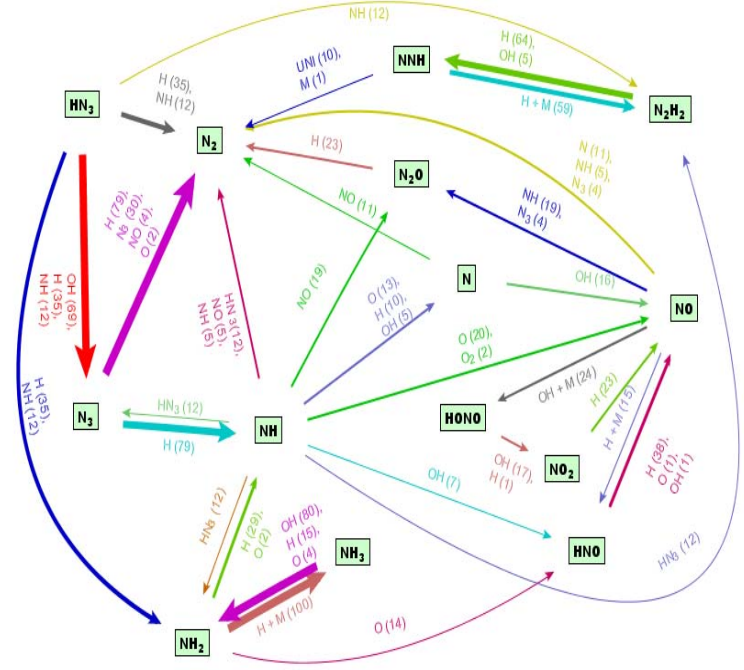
NH (12)

H (64), OH (5)

UNI (10), M (1)

NNH

HN$_3$

H (35), NH (12)

H + M (59)

N$_2$H$_2$

N$_2$

H (23)

N (11), NH (5), N$_3$ (4)

N$_2$O

H (79), N$_3$ (30), NO (4), O (2)

NO (11)

NH (19), N$_3$ (4)

OH (69), H (35), NH (12)

N

OH (16)

HN$_3$ (12), NO (5), NH (5)

NO (19)

O (13), H (10), OH (5)

NO

H (35), NH (12)

O (20), O$_2$ (2)

N$_3$

HN$_3$ (12)

NH

OH + M (24)

HONO

H (79)

H (23)

H + M (15)

OH (17), H (1)

NO$_2$

H (38), O (1), OH (1)

OH (7)

HN$_3$ (12)

H (29), O (2)

OH (80), H (15), O (4)

HNO

HN$_3$ (12)

NH$_3$

H + M (100)

O (14)

NH$_2$